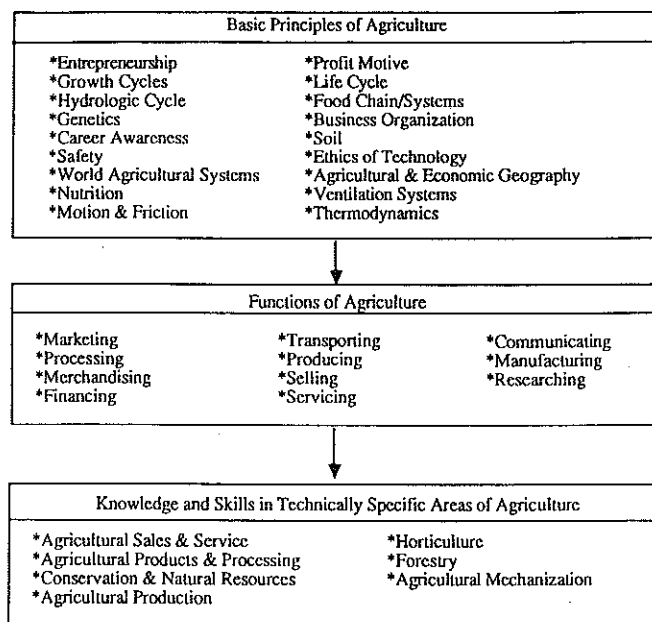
Basic Principles of Agriculture

*Entrepreneurship
*Growth Cycles
*Hydrologic Cycle
*Genetics
*Career Awareness
*Safety
*World Agricultural Systems
*Nutrition
*Motion & Friction

*Profit Motive
*Life Cycle
*Food Chain/Systems
*Business Organization
*Soil
*Ethics of Technology
*Agricultural & Economic Geography
*Ventilation Systems
*Thermodynamics

Functions of Agriculture

*Marketing
*Processing
*Merchandising
*Financing

*Transporting
*Producing
*Selling
*Servicing

*Communicating
*Manufacturing
*Researching

Knowledge and Skills in Technically Specific Areas of Agriculture

*Agricultural Sales & Service
*Agricultural Products & Processing
*Conservation & Natural Resources
*Agricultural Production

*Horticulture
*Forestry
*Agricultural Mechanization